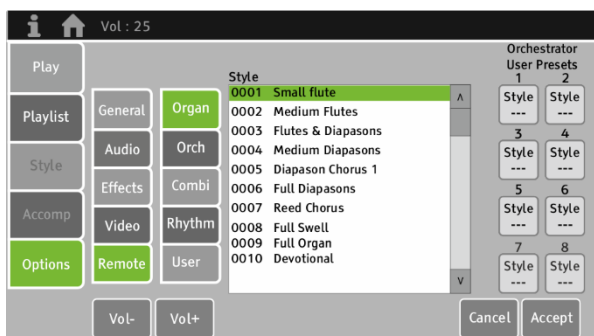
i
Vol : 25

Play
Playlist
Style
Accomp
Options

General
Audio
Effects
Video
Remote

Organ
Orch
Combi
Rhythm
User

Style
0001 Small flute
0002 Medium Flutes
0003 Flutes & Diapasons
0004 Medium Diapasons
0005 Diapason Chorus 1
0006 Full Diapasons
0007 Reed Chorus
0008 Full Swell
0009 Full Organ
0010 Devotional

∧
∨

Orchestrator User Presets
1 Style ---
2 Style ---
3 Style ---
4 Style ---
5 Style ---
6 Style ---
7 Style ---
8 Style ---

Vol-
Vol+
Cancel
Accept